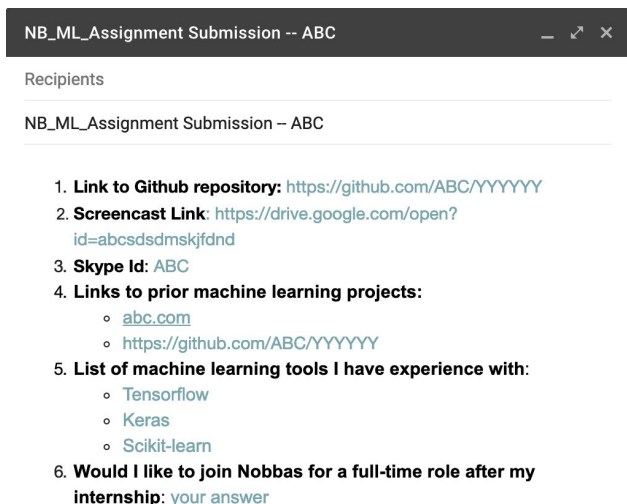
NB_ML_Assignment Submission -- ABC

Recipients

NB_ML_Assignment Submission -- ABC

1. Link to Github repository: https://github.com/ABC/YYYYYY
2. Screencast Link: https://drive.google.com/open?id=abcsdsdmskjfdnd
3. Skype Id: ABC
4. Links to prior machine learning projects:
   - abc.com
   - https://github.com/ABC/YYYYYY
5. List of machine learning tools I have experience with:
   - Tensorflow
   - Keras
   - Scikit-learn
6. Would I like to join Nobbas for a full-time role after my internship: your answer